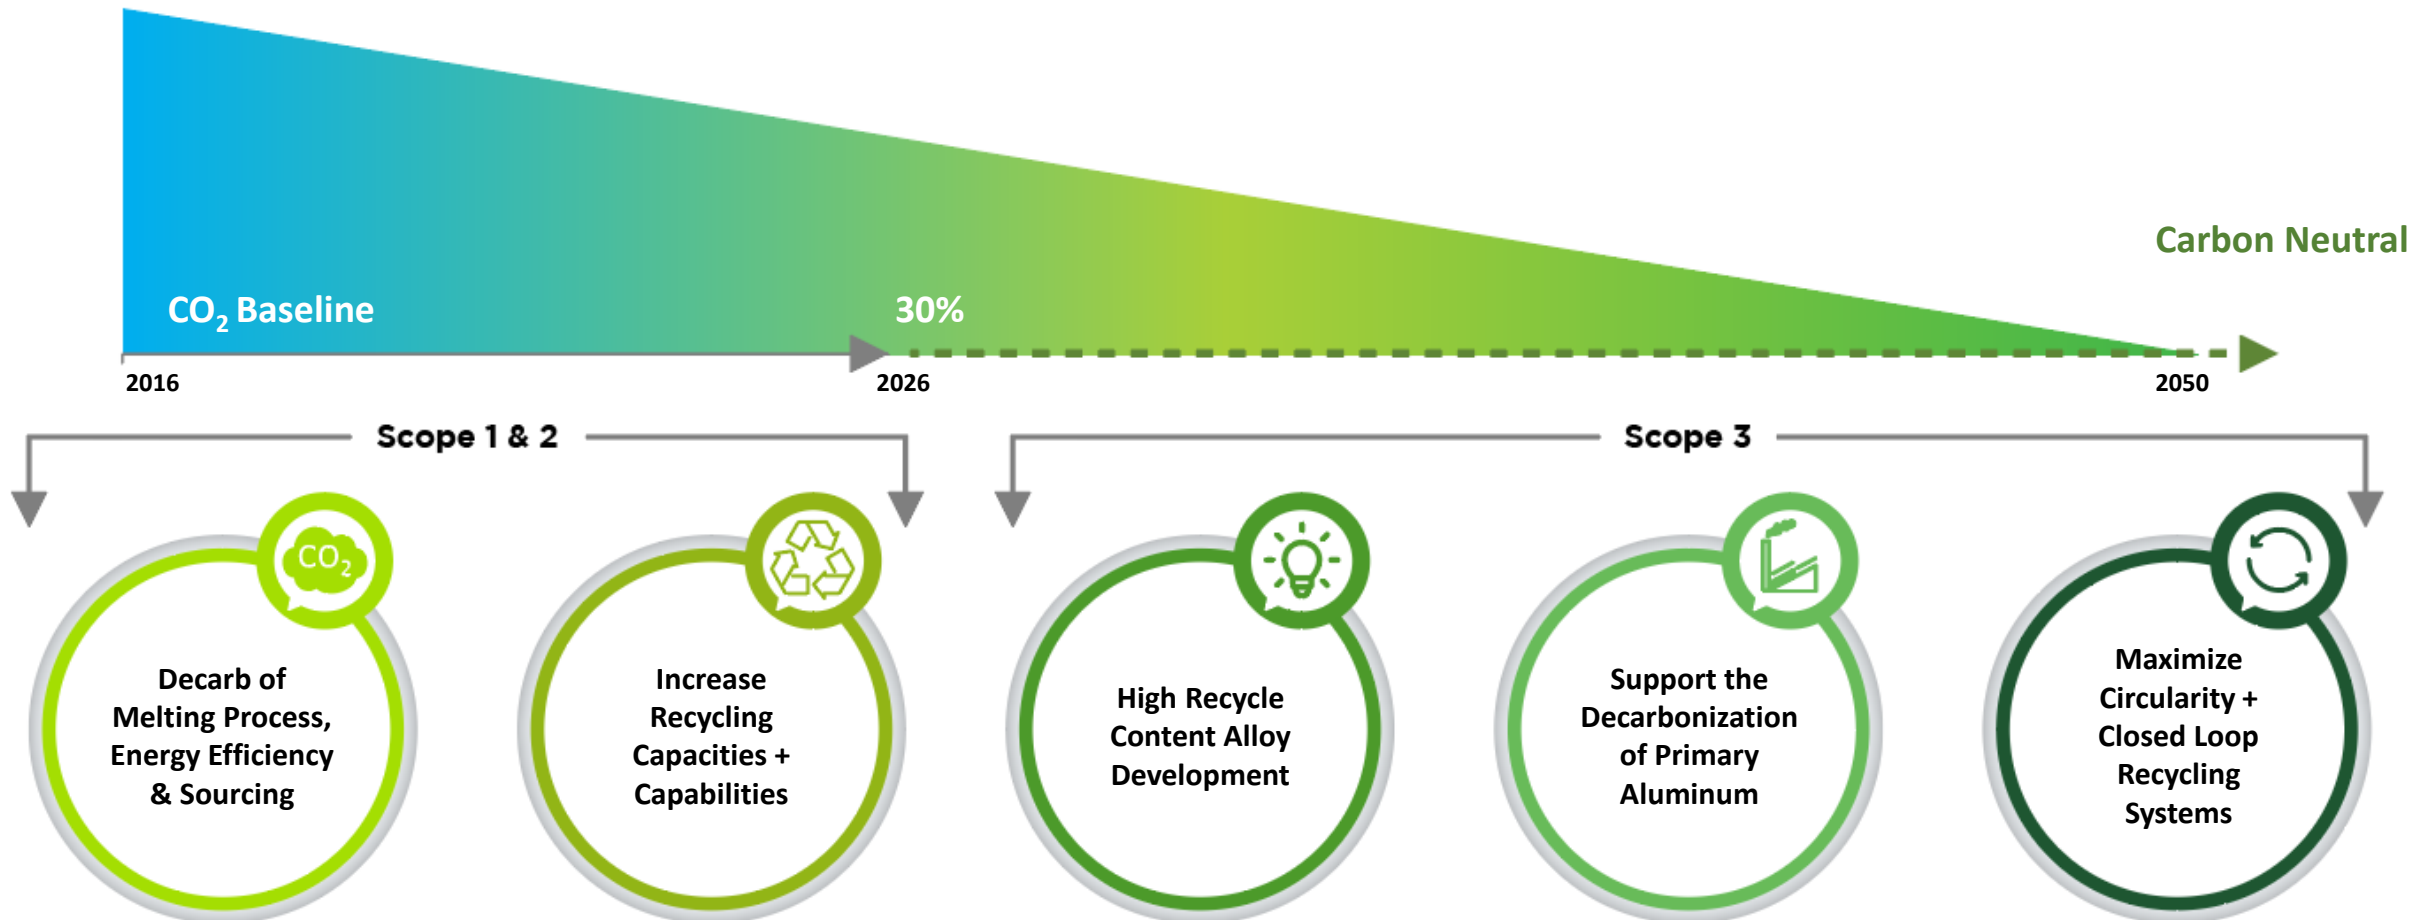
Carbon Neutral

$CO_2$ Baseline

30%

2016

2026

2050

Scope 1 & 2

Scope 3

$CO_2$

Decarb of Melting Process, Energy Efficiency & Sourcing

Increase Recycling Capacities + Capabilities

High Recycle Content Alloy Development

Support the Decarbonization of Primary Aluminum

Maximize Circularity + Closed Loop Recycling Systems